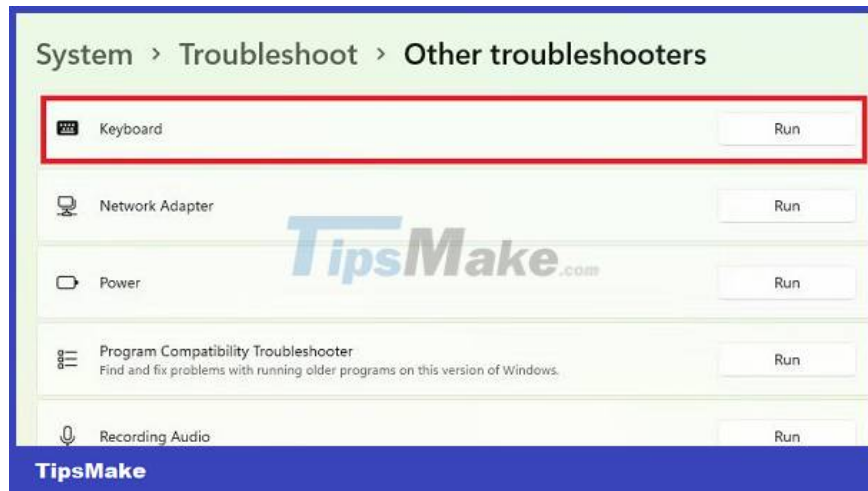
System › Troubleshoot › Other troubleshooters

Keyboard Run

Network Adapter Run

TipsMake.com

Power Run

Program Compatibility Troubleshooter
Find and fix problems with running older programs on this version of Windows. Run

Recording Audio Run

TipsMake